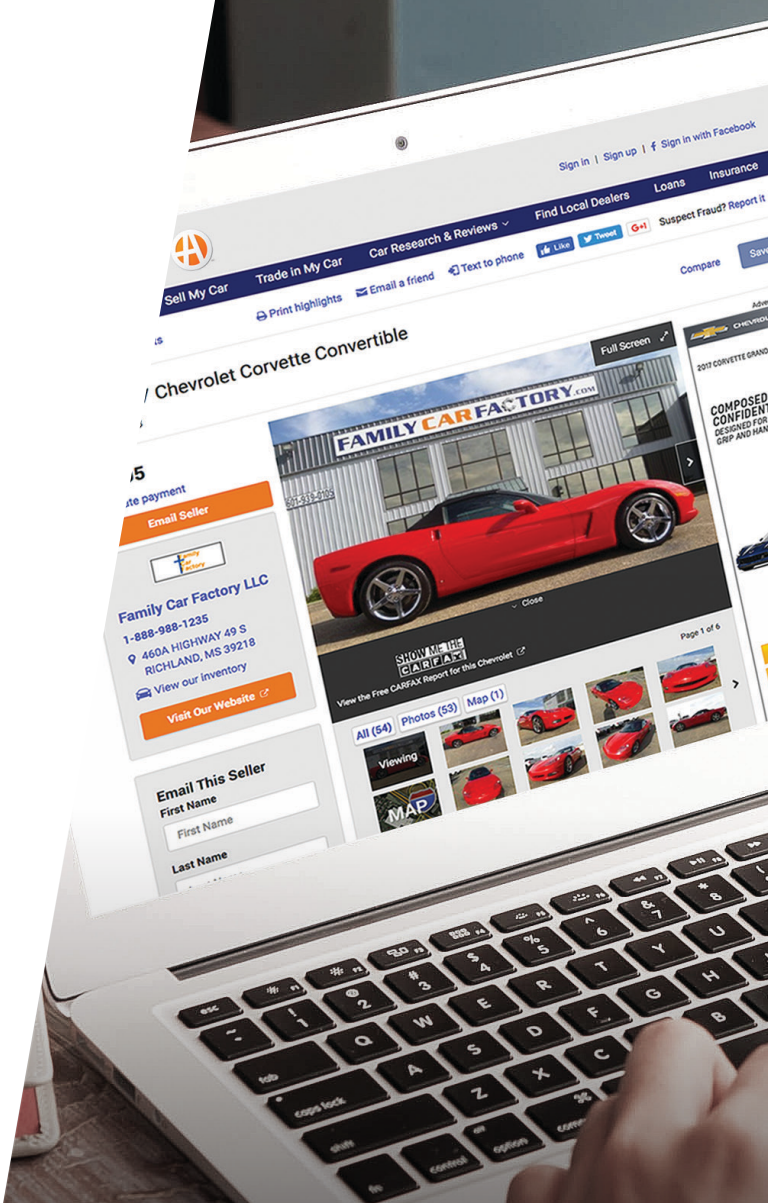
Sign in | Sign up | Sign in with Facebook

Sell My Car Trade in My Car Car Research & Reviews Find Local Dealers Loans Insurance

Print highlights Email a friend Text to phone Like Tweet G+1 Suspect Fraud? Report it

Compare Save

Chevrolet Corvette Convertible

Full Screen

FAMILY CAR FACTORY.com

Close

SHOW ME THE CARFAX

View the Free CARFAX Report for this Chevrolet

Page 1 of 6

All (54) Photos (53) Map (1)

Viewing

MAP

5

te payment

Email Seller

Family Car Factory

Family Car Factory LLC

1-888-988-1235

460A HIGHWAY 49 S RICHLAND, MS 39218

View our Inventory

Visit Our Website

Email This Seller

First Name

First Name

Last Name

Adv

CHEVROLET

2017 CORVETTE GRAND

COMPOSED CONFIDENT

DESIGNED FOR GRIP AND HAN

esc F1 F2 F3 F4 F5 F6 F7 F8

~ ! 1 @ 2 # 3 $ 4 % 5 ^ 6 & 7 * 8

Q W E R T Y U I

tab A S D F G H J

caps lock Z X C V B N

shift fn control option command